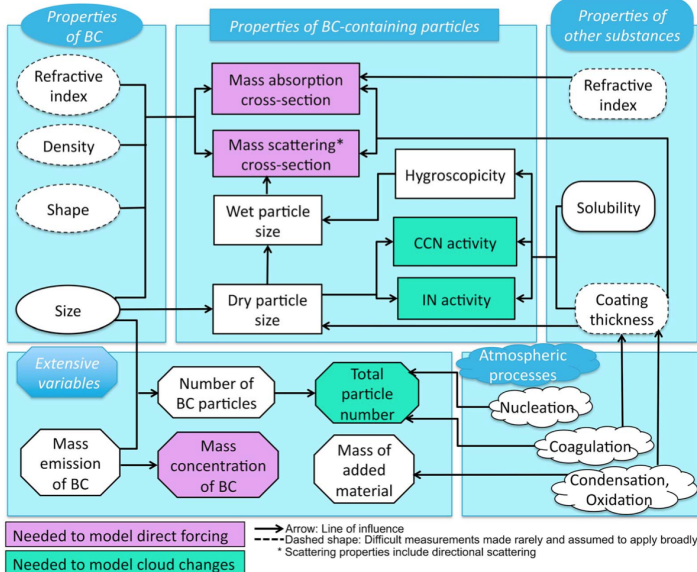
Properties of BC

Properties of BC-containing particles

Properties of other substances

Refractive index

Density

Shape

Size

Mass absorption cross-section

Mass scattering* cross-section

Hygroscopicity

Wet particle size

CCN activity

IN activity

Dry particle size

Refractive index

Solubility

Coating thickness

Extensive variables

Number of BC particles

Total particle number

Atmospheric processes

Nucleation

Coagulation

Condensation, Oxidation

Mass emission of BC

Mass concentration of BC

Mass of added material

Needed to model direct forcing

Needed to model cloud changes

Arrow: Line of influence
Dashed shape: Difficult measurements made rarely and assumed to apply broadly
* Scattering properties include directional scattering